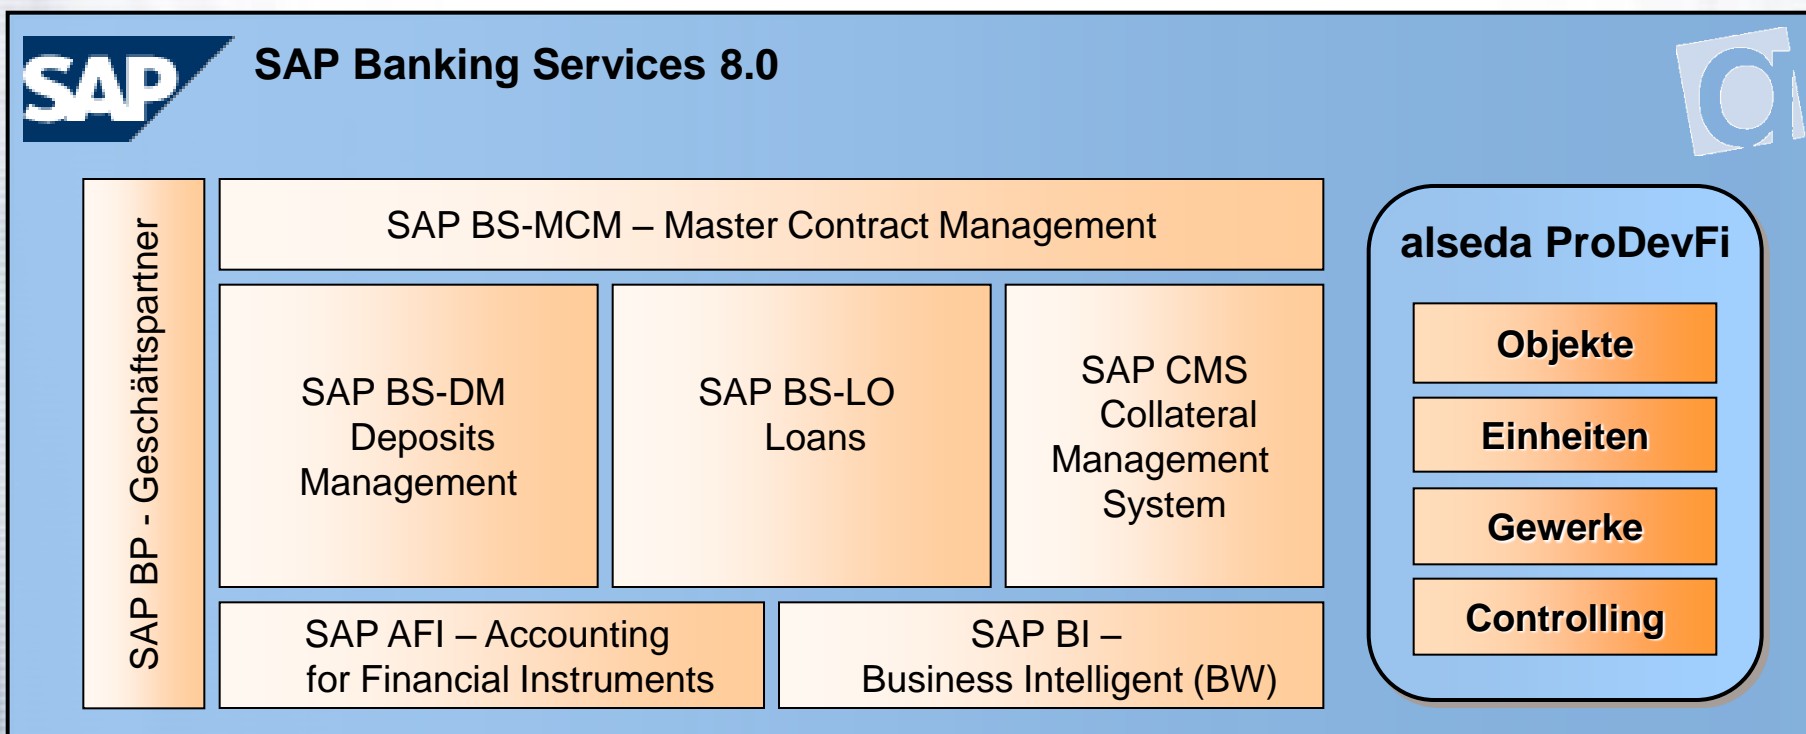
SAP

SAP Banking Services 8.0

SAP BP - Geschäftspartner

SAP BS-MCM – Master Contract Management

SAP BS-DM Deposits Management

SAP BS-LO Loans

SAP CMS Collateral Management System

SAP AFI – Accounting for Financial Instruments

SAP BI – Business Intelligent (BW)

alseda ProDevFi

Objekte

Einheiten

Gewerke

Controlling